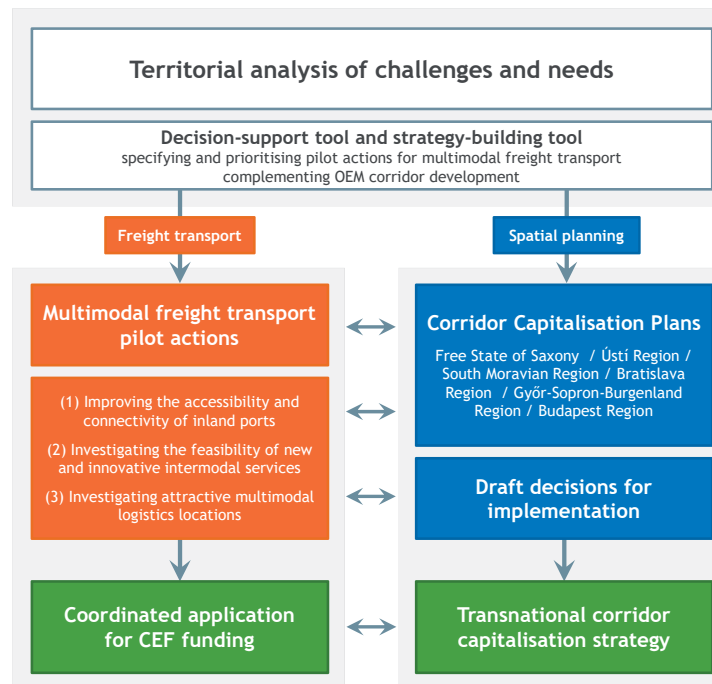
Territorial analysis of challenges and needs

Decision-support tool and strategy-building tool
specifying and prioritising pilot actions for multimodal freight transport complementing OEM corridor development

Freight transport

Multimodal freight transport pilot actions

(1) Improving the accessibility and connectivity of inland ports

(2) Investigating the feasibility of new and innovative intermodal services

(3) Investigating attractive multimodal logistics locations

Coordinated application for CEF funding

Spatial planning

Corridor Capitalisation Plans

Free State of Saxony / Ústí Region / South Moravian Region / Bratislava Region / Győr-Sopron-Burgenland Region / Budapest Region

Draft decisions for implementation

Transnational corridor capitalisation strategy